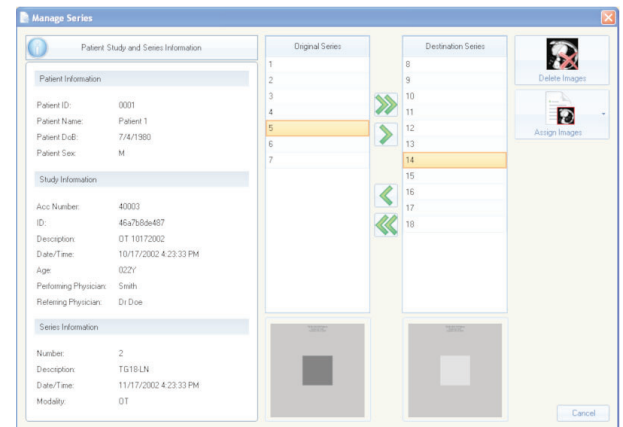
Manage Series

Patient Study and Series Information

Patient Information

Patient ID: 0001
Patient Name: Patient 1
Patient DoB: 7/4/1980
Patient Sex: M

Study Information

Acc Number: 40003
ID: 46a7b8de487
Description: OT 10172002
Date/Time: 10/17/2002 4:23:33 PM
Age: 022Y
Performing Physician: Smith
Referring Physician: Dr Doe

Series Information

Number: 2
Description: TG18-LN
Date/Time: 11/17/2002 4:23:33 PM
Modality: OT

Original Series
1
2
3
4
5
6
7

Destination Series
8
9
10
11
12
13
14
15
16
17
18

Delete Images

Assign Images

Cancel